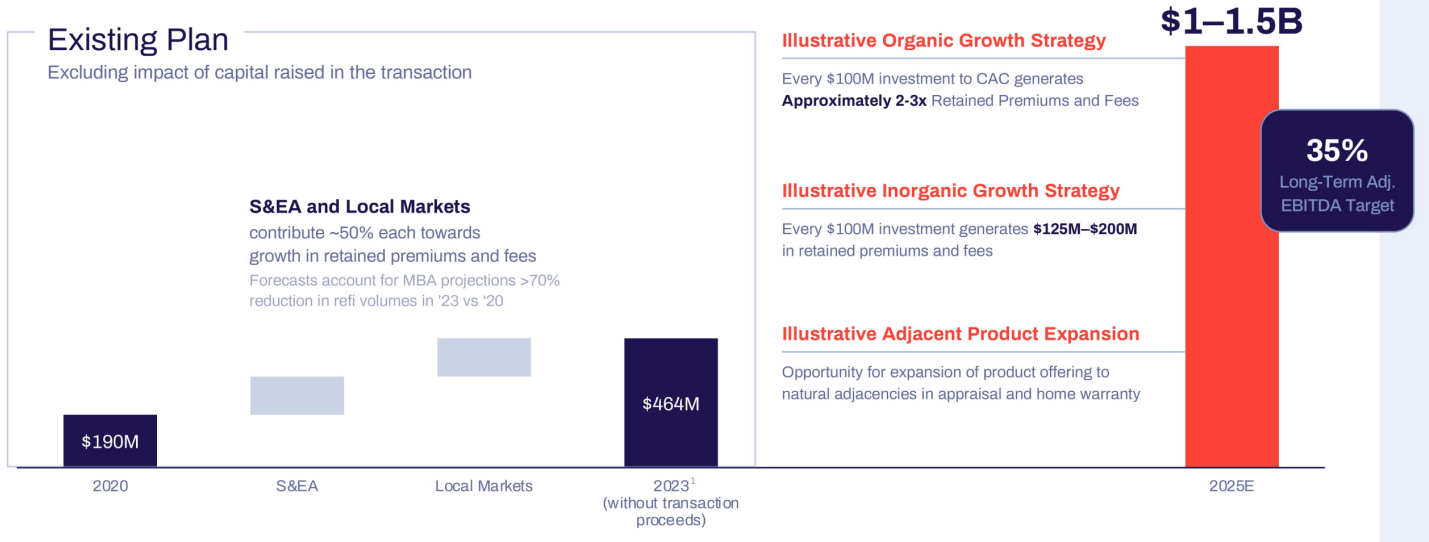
Existing Plan
Excluding impact of capital raised in the transaction

S&EA and Local Markets
contribute ~50% each towards growth in retained premiums and fees
Forecasts account for MBA projections >70% reduction in refi volumes in '23 vs '20

$190M

$464M

2020

S&EA

Local Markets

2023$^1$
(without transaction proceeds)

$1–1.5B

Illustrative Organic Growth Strategy
Every $100M investment to CAC generates **Approximately 2-3x** Retained Premiums and Fees

35%
Long-Term Adj. EBITDA Target

Illustrative Inorganic Growth Strategy
Every $100M investment generates **$125M–$200M** in retained premiums and fees

Illustrative Adjacent Product Expansion
Opportunity for expansion of product offering to natural adjacencies in appraisal and home warranty

2025E